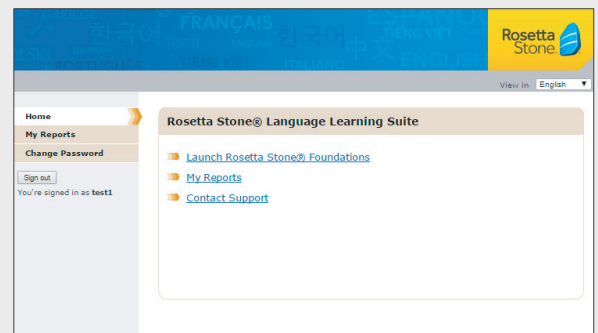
FRANÇAIS 한국어 ESPAÑOL TIẾNG VIỆT ENGLISH DEUTSCH PORTUGUÊS ITALIANO

Rosetta Stone

View in English

Home
My Reports
Change Password

Sign out
You're signed in as test1

Rosetta Stone® Language Learning Suite

Launch Rosetta Stone® Foundations
My Reports
Contact Support